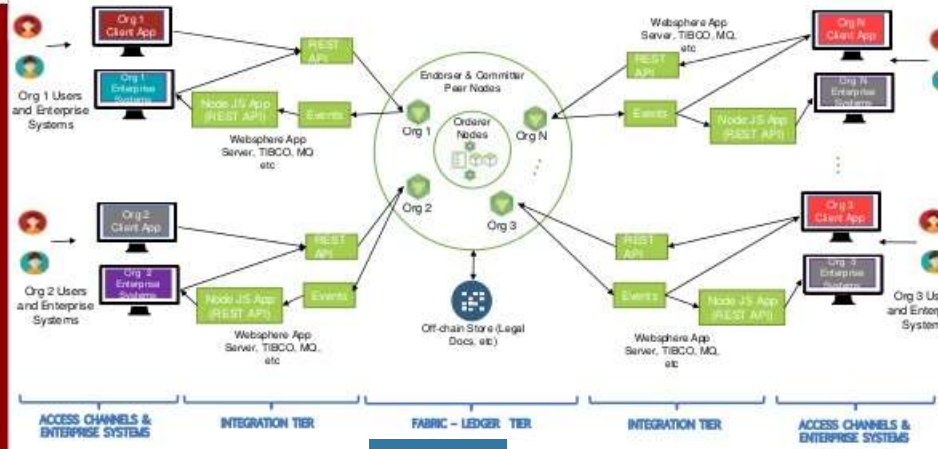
Org 1 Client App

Org 1 Enterprise Systems

Org 1 Users and Enterprise Systems

REST API

Node JS App (REST API)

Events

Websphere App Server, TIBCO, MQ etc

Org 2 Client App

Org 2 Enterprise Systems

Org 2 Users and Enterprise Systems

REST API

Node JS App (REST API)

Events

Websphere App Server, TIBCO, MQ, etc

Endorser & Committer Peer Nodes

Org 1

Orderer Nodes

Org N

Org 2

Org 3

Off-chain Store (Legal Docs, etc)

Websphere App Server, TIBCO, MQ, etc

Org N Client App

Org N Enterprise Systems

REST API

Events

Node JS App (REST API)

Org 3 Client App

Org 3 Enterprise Systems

REST API

Events

Node JS App (REST API)

Org 3 Us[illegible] and Enterp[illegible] System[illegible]

Websphere App Server, TIBCO, MQ, etc

ACCESS CHANNELS & ENTERPRISE SYSTEMS

INTEGRATION TIER

FABRIC – LEDGER TIER

INTEGRATION TIER

ACCESS CHANNELS & ENTERPRISE SYSTEMS